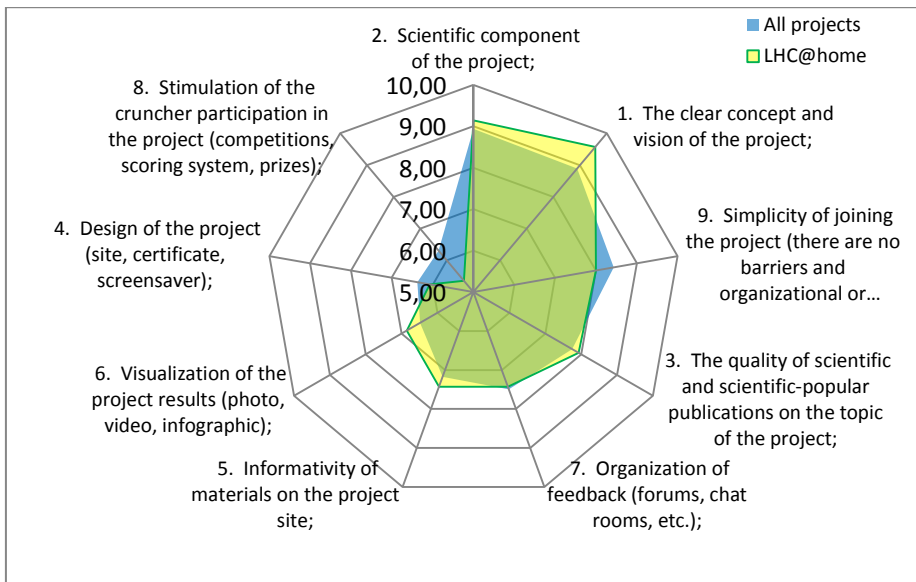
All projects
LHC@home

2. Scientific component of the project;

1. The clear concept and vision of the project;

9. Simplicity of joining the project (there are no barriers and organizational or…

3. The quality of scientific and scientific-popular publications on the topic of the project;

7. Organization of feedback (forums, chat rooms, etc.);

5. Informativity of materials on the project site;

6. Visualization of the project results (photo, video, infographic);

4. Design of the project (site, certificate, screensaver);

8. Stimulation of the cruncher participation in the project (competitions, scoring system, prizes);

10,00
9,00
8,00
7,00
6,00
5,00